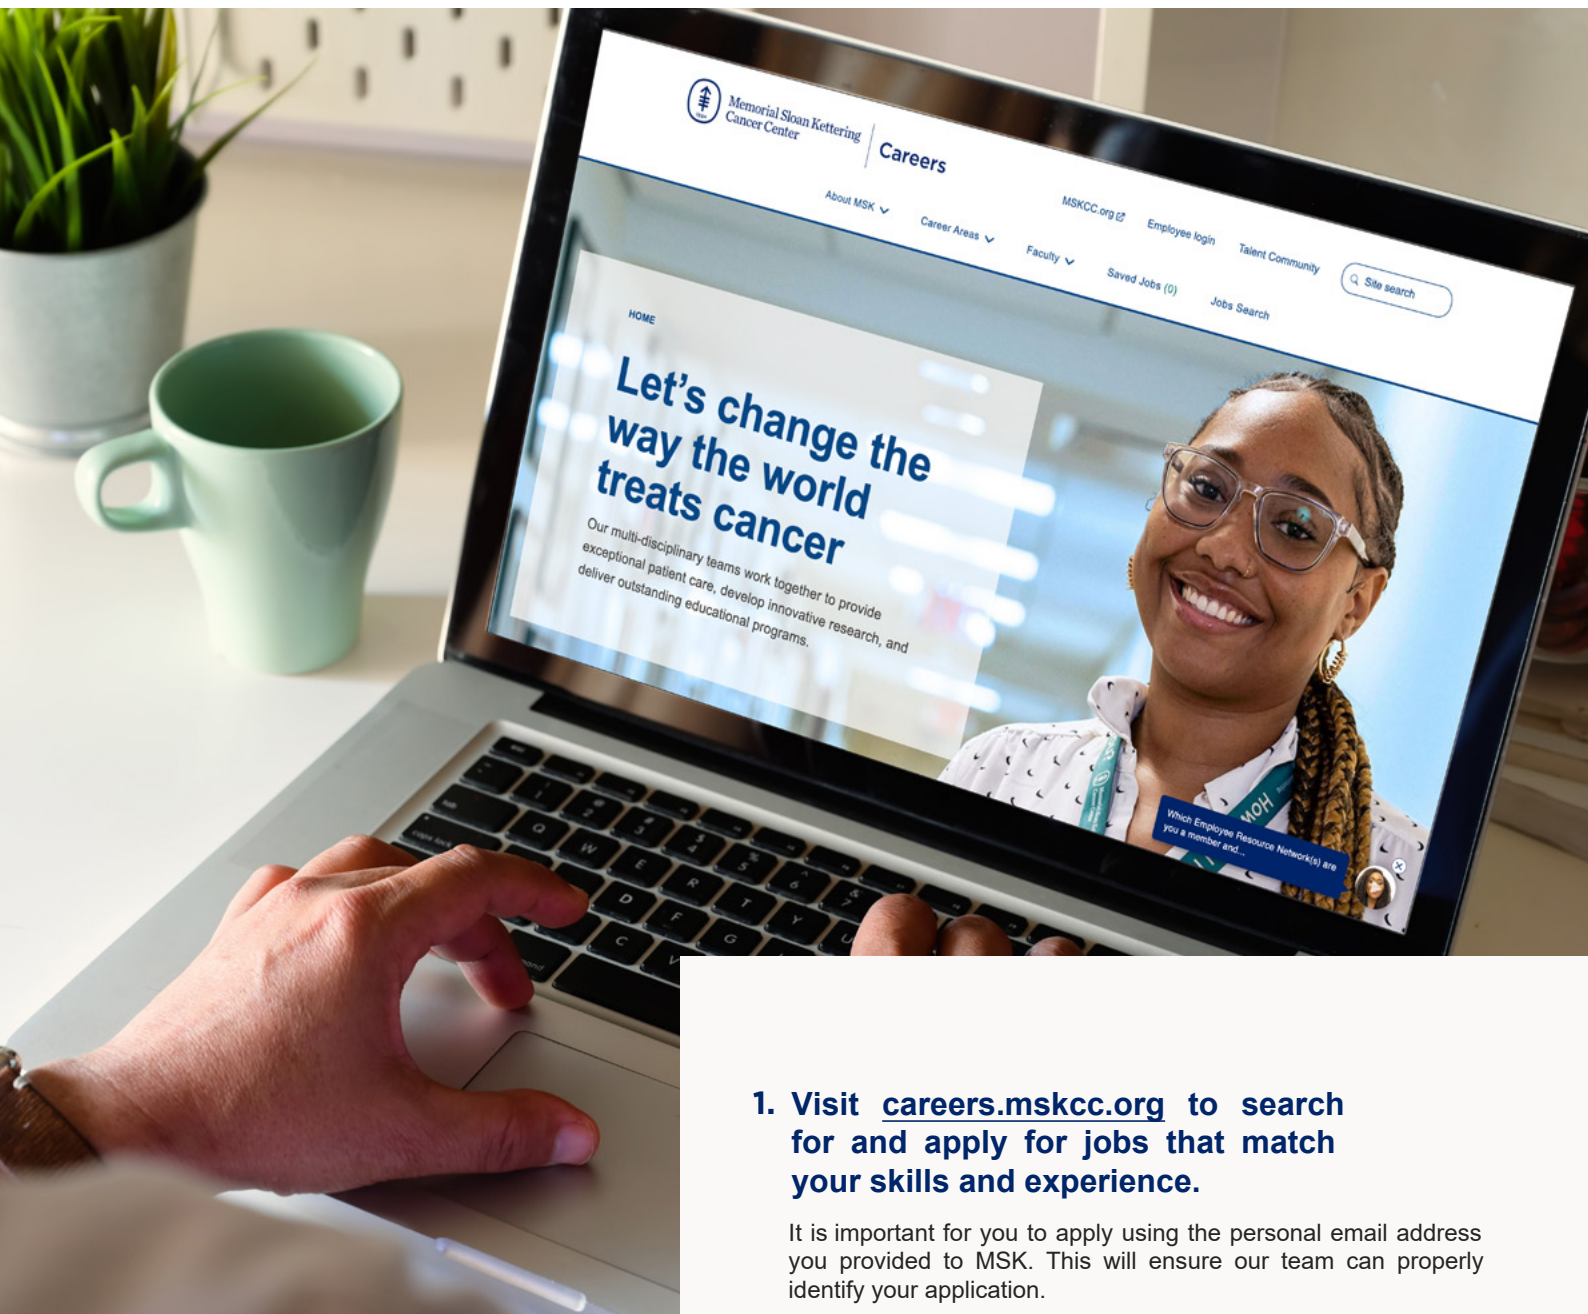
Memorial Sloan Kettering Cancer Center | Careers

About MSK Career Areas Faculty MSKCC.org Employee login Talent Community Saved Jobs (0) Jobs Search Site search

HOME

Let's change the way the world treats cancer

Our multi-disciplinary teams work together to provide exceptional patient care, develop innovative research, and deliver outstanding educational programs.

Which Employee Resource Network(s) are you a member and...

1. Visit careers.mskcc.org to search for and apply for jobs that match your skills and experience.

It is important for you to apply using the personal email address you provided to MSK. This will ensure our team can properly identify your application.